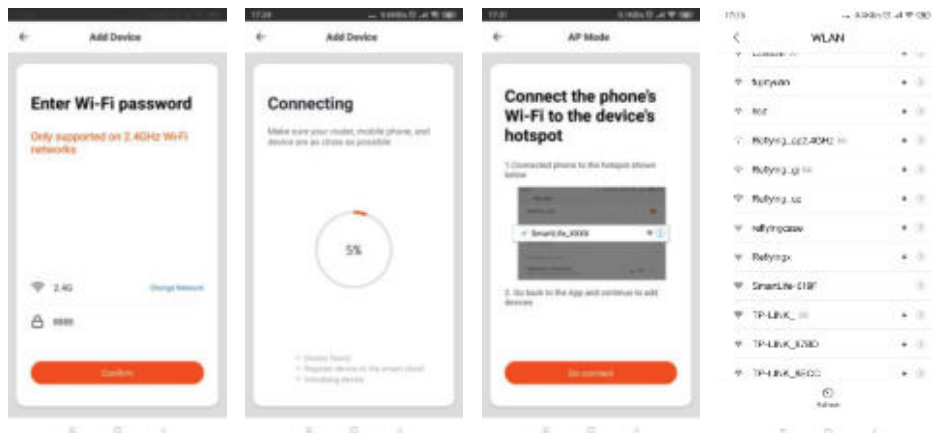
Add Device

Enter Wi-Fi password

Only supported on 2.4GHz Wi-Fi networks

2.4G

Change Network

8888

Confirm

17:28

Add Device

Connecting

Make sure your router, mobile phone, and device are as close as possible

5%

Device found
Register device to the smart cloud
Initializing device

17:31

AP Mode

Connect the phone's Wi-Fi to the device's hotspot

1.Connected phone to the hotspot shown below

SmartLife_XXXX

2. Go back to the App and continue to add devices

Go connect

17:15

WLAN

fujinyuan

hcz

Ruiflying_cz(2.4GHz)

Ruiflying_cz

Ruiflying_cz

ruiflyingcasw

Ruiflyingx

SmartLife-E1BF

TP-LINK_

TP-LINK_879D

TP-LINK_6ECC

Refresh